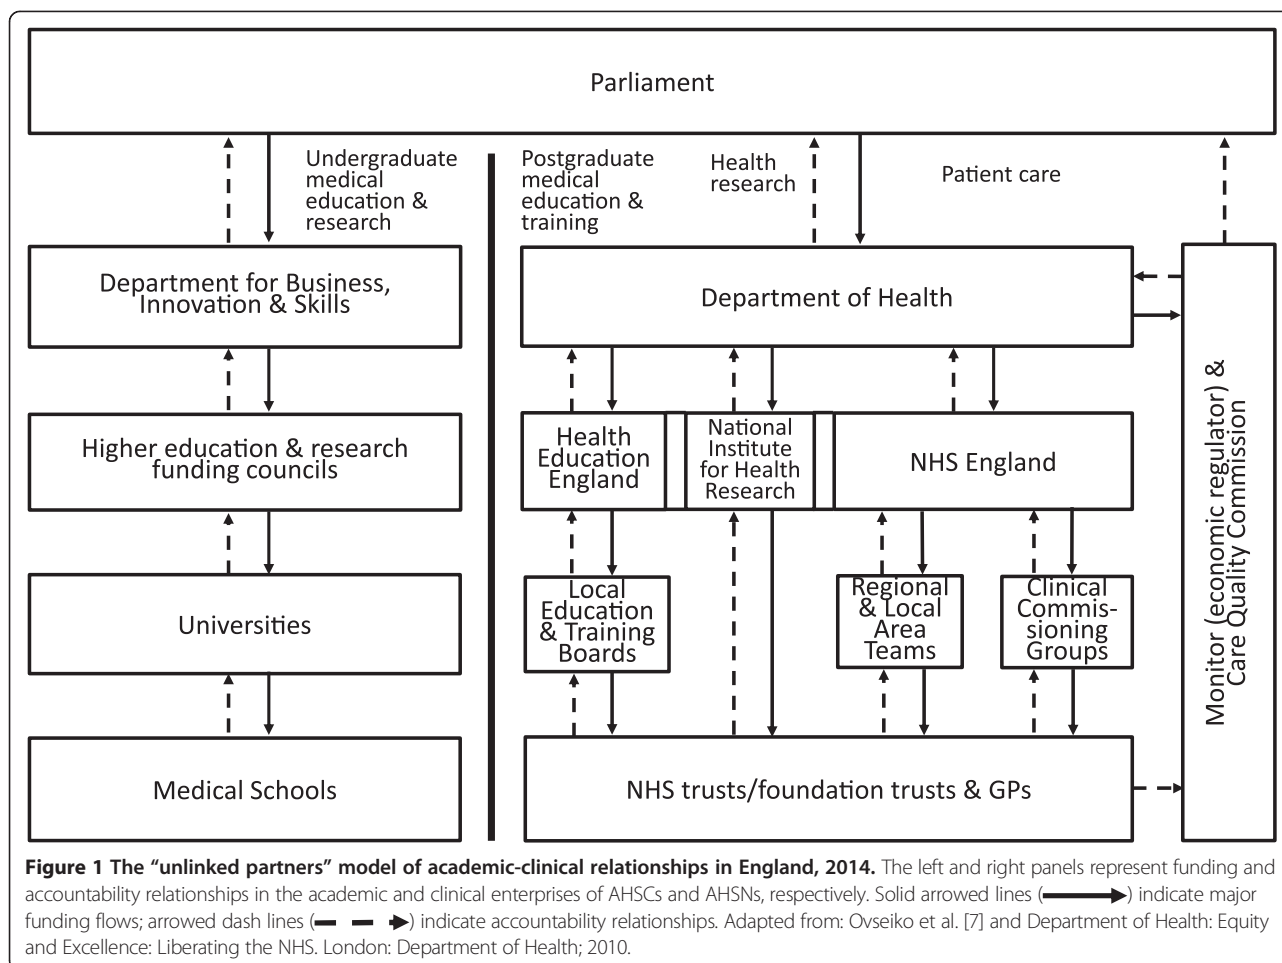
Parliament

Undergraduate medical education & research

Postgraduate medical education & training

Health research

Patient care

Department for Business, Innovation & Skills

Department of Health

Higher education & research funding councils

Health Education England

National Institute for Health Research

NHS England

Universities

Local Education & Training Boards

Regional & Local Area Teams

Clinical Commissioning Groups

Medical Schools

NHS trusts/foundation trusts & GPs

Monitor (economic regulator) & Care Quality Commission

**Figure 1 The "unlinked partners" model of academic-clinical relationships in England, 2014.** The left and right panels represent funding and accountability relationships in the academic and clinical enterprises of AHSCs and AHSNs, respectively. Solid arrowed lines (→) indicate major funding flows; arrowed dash lines (- - →) indicate accountability relationships. Adapted from: Ovseiko et al. [7] and Department of Health: Equity and Excellence: Liberating the NHS. London: Department of Health; 2010.